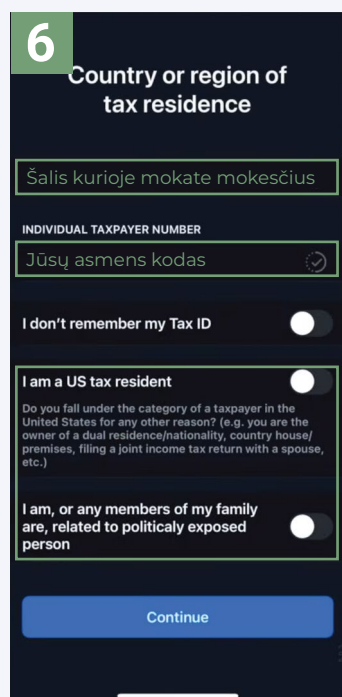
6

Country or region of tax residence

Šalis kurioje mokate mokesčius

INDIVIDUAL TAXPAYER NUMBER

Jūsų asmens kodas

I don't remember my Tax ID

I am a US tax resident

Do you fall under the category of a taxpayer in the United States for any other reason? (e.g. you are the owner of a dual residence/nationality, country house/ premises, filing a joint income tax return with a spouse, etc.)

I am, or any members of my family are, related to politicaly exposed person

Continue